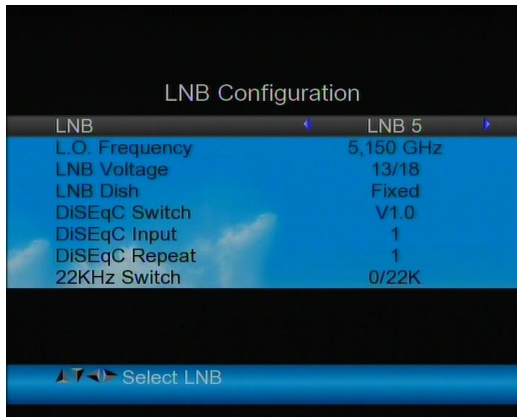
LNB Configuration

| | |
|---|---|
| LNB | LNB 5 |
| L.O. Frequency | 5,150 GHz |
| LNB Voltage | 13/18 |
| LNB Dish | Fixed |
| DiSEqC Switch | V1.0 |
| DiSEqC Input | 1 |
| DiSEqC Repeat | 1 |
| 22KHz Switch | 0/22K |

Select LNB